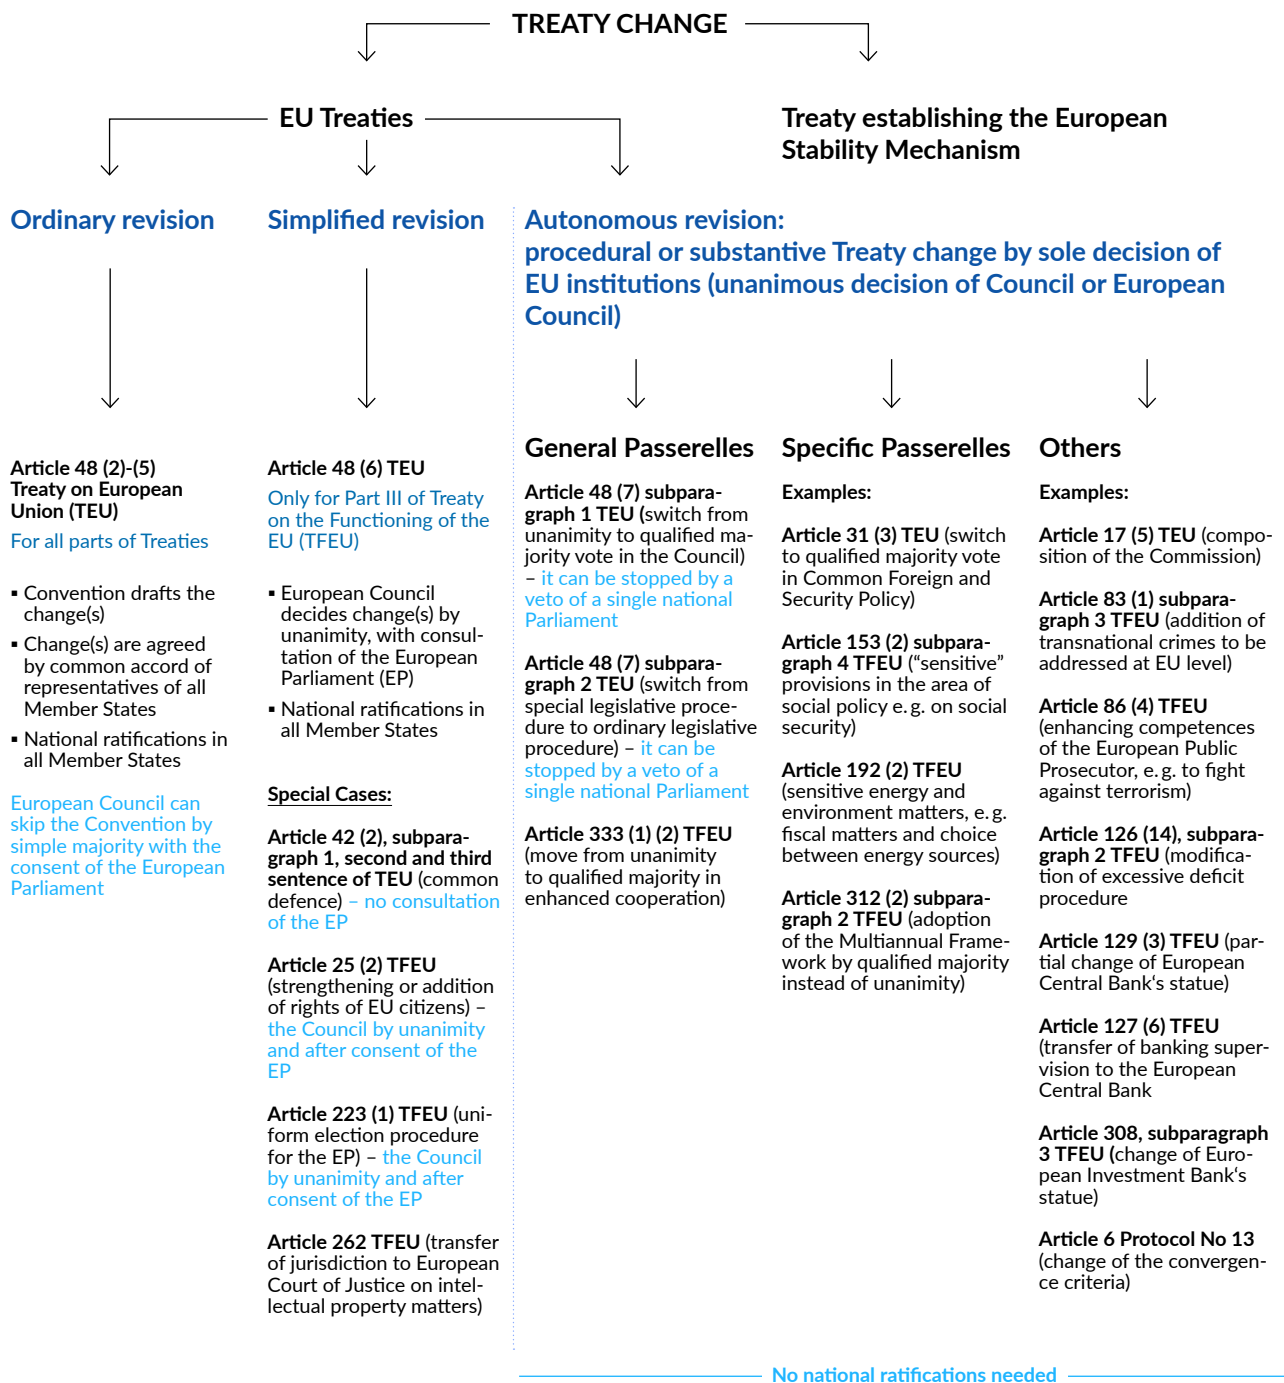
TREATY CHANGE

EU Treaties

Treaty establishing the European Stability Mechanism

Ordinary revision

Simplified revision

Autonomous revision: procedural or substantive Treaty change by sole decision of EU institutions (unanimous decision of Council or European Council)

Article 48 (2)-(5) Treaty on European Union (TEU)
For all parts of Treaties

▪ Convention drafts the change(s)
▪ Change(s) are agreed by common accord of representatives of all Member States
▪ National ratifications in all Member States

European Council can skip the Convention by simple majority with the consent of the European Parliament

Article 48 (6) TEU
Only for Part III of Treaty on the Functioning of the EU (TFEU)

▪ European Council decides change(s) by unanimity, with consultation of the European Parliament (EP)
▪ National ratifications in all Member States

Special Cases:

Article 42 (2), subparagraph 1, second and third sentence of TEU (common defence) – no consultation of the EP

Article 25 (2) TFEU (strengthening or addition of rights of EU citizens) – the Council by unanimity and after consent of the EP

Article 223 (1) TFEU (uniform election procedure for the EP) – the Council by unanimity and after consent of the EP

Article 262 TFEU (transfer of jurisdiction to European Court of Justice on intellectual property matters)

General Passerelles

Article 48 (7) subparagraph 1 TEU (switch from unanimity to qualified majority vote in the Council) – it can be stopped by a veto of a single national Parliament

Article 48 (7) subparagraph 2 TEU (switch from special legislative procedure to ordinary legislative procedure) – it can be stopped by a veto of a single national Parliament

Article 333 (1) (2) TFEU (move from unanimity to qualified majority in enhanced cooperation)

Specific Passerelles

Examples:

Article 31 (3) TEU (switch to qualified majority vote in Common Foreign and Security Policy)

Article 153 (2) subparagraph 4 TFEU ("sensitive" provisions in the area of social policy e. g. on social security)

Article 192 (2) TFEU (sensitive energy and environment matters, e. g. fiscal matters and choice between energy sources)

Article 312 (2) subparagraph 2 TFEU (adoption of the Multiannual Framework by qualified majority instead of unanimity)

Others

Examples:

Article 17 (5) TEU (composition of the Commission)

Article 83 (1) subparagraph 3 TFEU (addition of transnational crimes to be addressed at EU level)

Article 86 (4) TFEU (enhancing competences of the European Public Prosecutor, e. g. to fight against terrorism)

Article 126 (14), subparagraph 2 TFEU (modification of excessive deficit procedure

Article 129 (3) TFEU (partial change of European Central Bank's statue)

Article 127 (6) TFEU (transfer of banking supervision to the European Central Bank

Article 308, subparagraph 3 TFEU (change of European Investment Bank's statue)

Article 6 Protocol No 13 (change of the convergence criteria)

No national ratifications needed